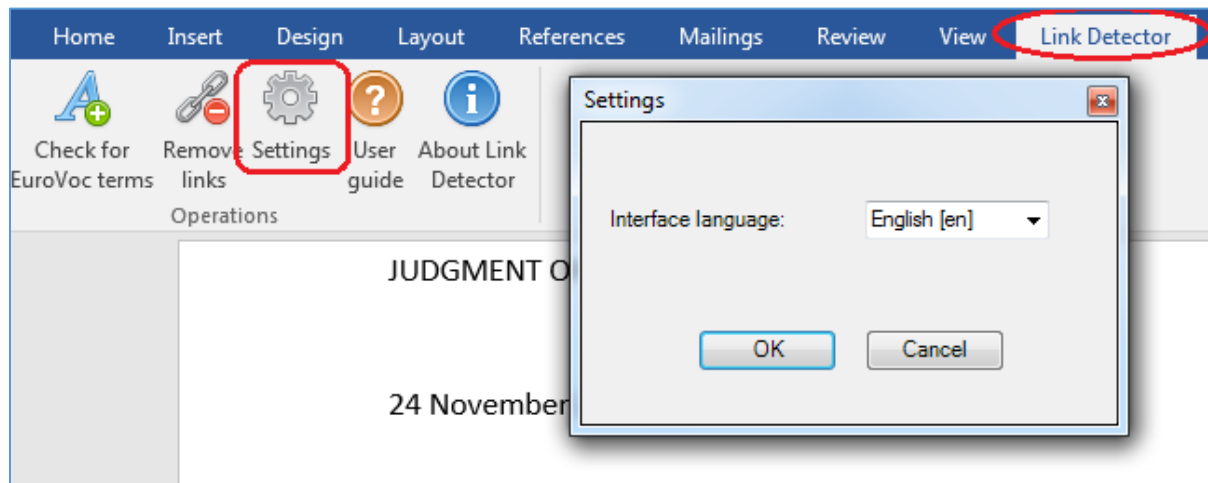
Home Insert Design Layout References Mailings Review View Link Detector

Check for EuroVoc terms

Remove links

Settings

User guide

About Link Detector

Operations

JUDGMENT O

24 November

Settings

Interface language: English [en]

OK

Cancel